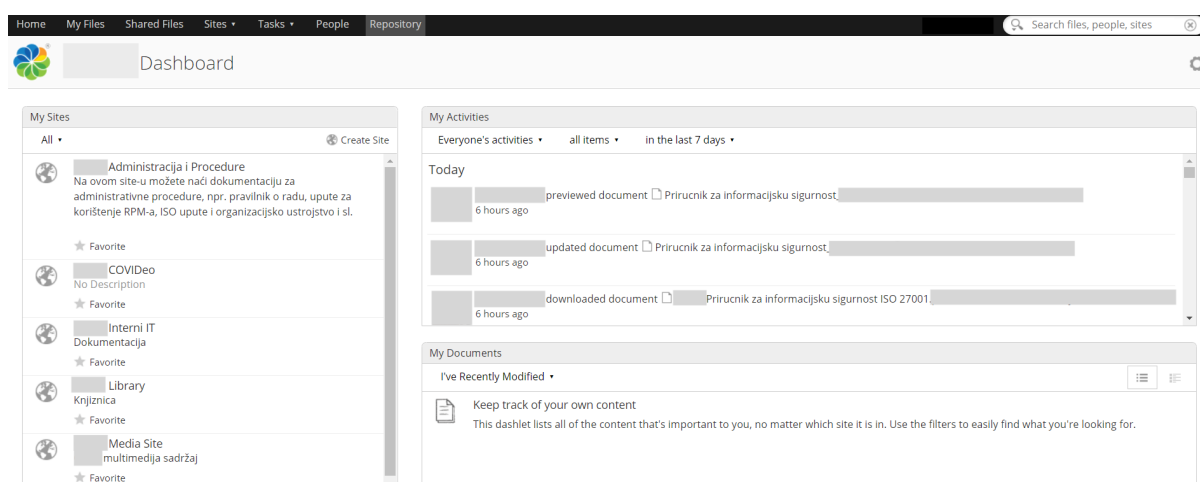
Home My Files Shared Files Sites ▾ Tasks ▾ People Repository

Search files, people, sites

Dashboard

My Sites

All ▾

Create Site

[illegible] Administracija i Procedure
Na ovom site-u možete naći dokumentaciju za administrativne procedure, npr. pravilnik o radu, upute za korištenje RPM-a, ISO upute i organizacijsko ustrojstvo i sl.

Favorite

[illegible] COVIDeo
No Description

Favorite

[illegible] Interni IT
Dokumentacija

Favorite

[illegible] Library
Knjiznica

Favorite

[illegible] Media Site
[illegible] multimedija sadržaj

Favorite

My Activities

Everyone's activities ▾ all items ▾ in the last 7 days ▾

Today

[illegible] previewed document Prirucnik za informacijsku sigurnost_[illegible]
6 hours ago

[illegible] updated document Prirucnik za informacijsku sigurnost_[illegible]
6 hours ago

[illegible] downloaded document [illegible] Prirucnik za informacijsku sigurnost ISO 27001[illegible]
6 hours ago

My Documents

I've Recently Modified ▾

Keep track of your own content

This dashlet lists all of the content that's important to you, no matter which site it is in. Use the filters to easily find what you're looking for.